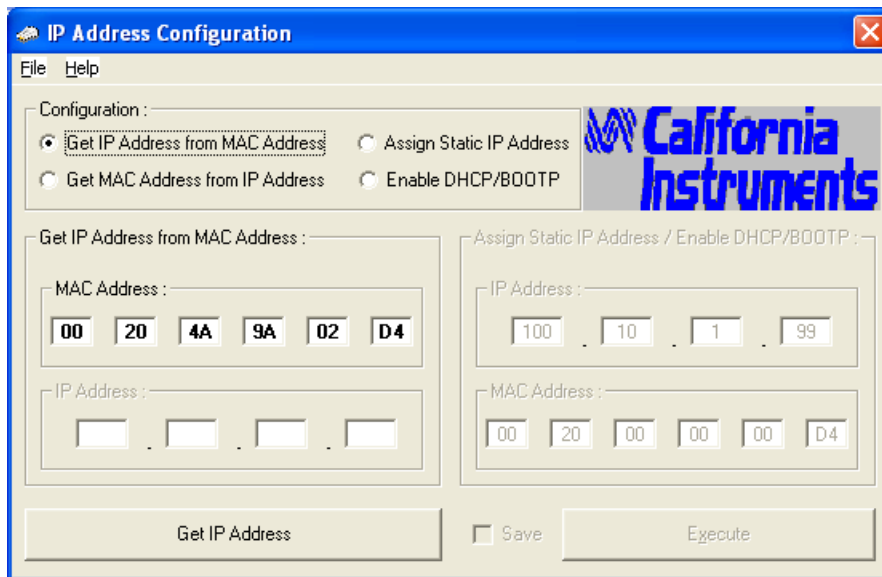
IP Address Configuration

File Help

Configuration :

Get IP Address from MAC Address

Assign Static IP Address

Get MAC Address from IP Address

Enable DHCP/BOOTP

California Instruments

Get IP Address from MAC Address :

MAC Address :

| 00 | 20 | 4A | 9A | 02 | D4 |
|---|---|---|---|---|---|

IP Address :

Assign Static IP Address / Enable DHCP/BOOTP :

IP Address :

100 . 10 . 1 . 99

MAC Address :

| 00 | 20 | 00 | 00 | 00 | D4 |
|---|---|---|---|---|---|

Get IP Address

Save

Execute